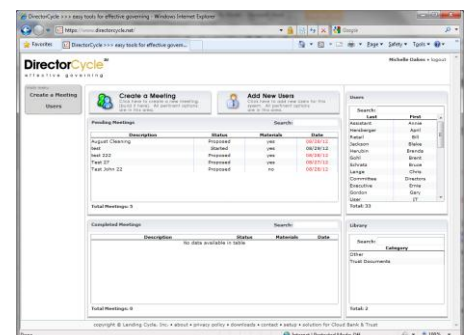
DirectorCycle >>> easy tools for effective governing - Windows Internet Explorer

https://www.directorcycle.net/

Google

Favorites

DirectorCycle >>> easy tools for effective govern...

Page ▾ Safety ▾ Tools ▾

DirectorCycle
effective governing

Michelle Oakes • logout

Create a Meeting

Users

Create a Meeting
Click here to create a new meeting (build 3 here). All pertinent options are in this area.

Add New Users
Click here to add new users to the system. All pertinent options are in this area.

Pending Meetings

Search:

| Description | Status | Materials | Date |
|---|---|---|---|
| August Cleaning | Proposed | yes | 08/28/12 |
| test | Started | yes | 08/28/12 |
| test 222 | Proposed | yes | 08/28/12 |
| Test 27 | Proposed | yes | 08/07/12 |
| Test John 22 | Proposed | no | 08/28/12 |

Total Meetings: 5

Completed Meetings

Search:

| Description | Status | Materials | Date |
|---|---|---|---|
| No data available in table | | | |

Total Meetings: 0

Users

Search:

| Last | First |
|---|---|
| Assistant | Annie |
| Hersberger | April |
| Fetzel | Bill |
| Jackson | Blake |
| Herubin | Brenda |
| Sichl | Brent |
| Schieto | Bruce |
| Lange | Chris |
| Committee | Directors |
| Executive | Ernie |
| Gordon | Gary |
| User | JT |

Total: 33

Library

Search:

| Category |
|---|
| Other |
| Trust Documents |

Total: 2

copyright © Landing Cycle, Inc. • about • privacy policy • downloads • contact • setup • solution for Cloud Bank & Trust

100%